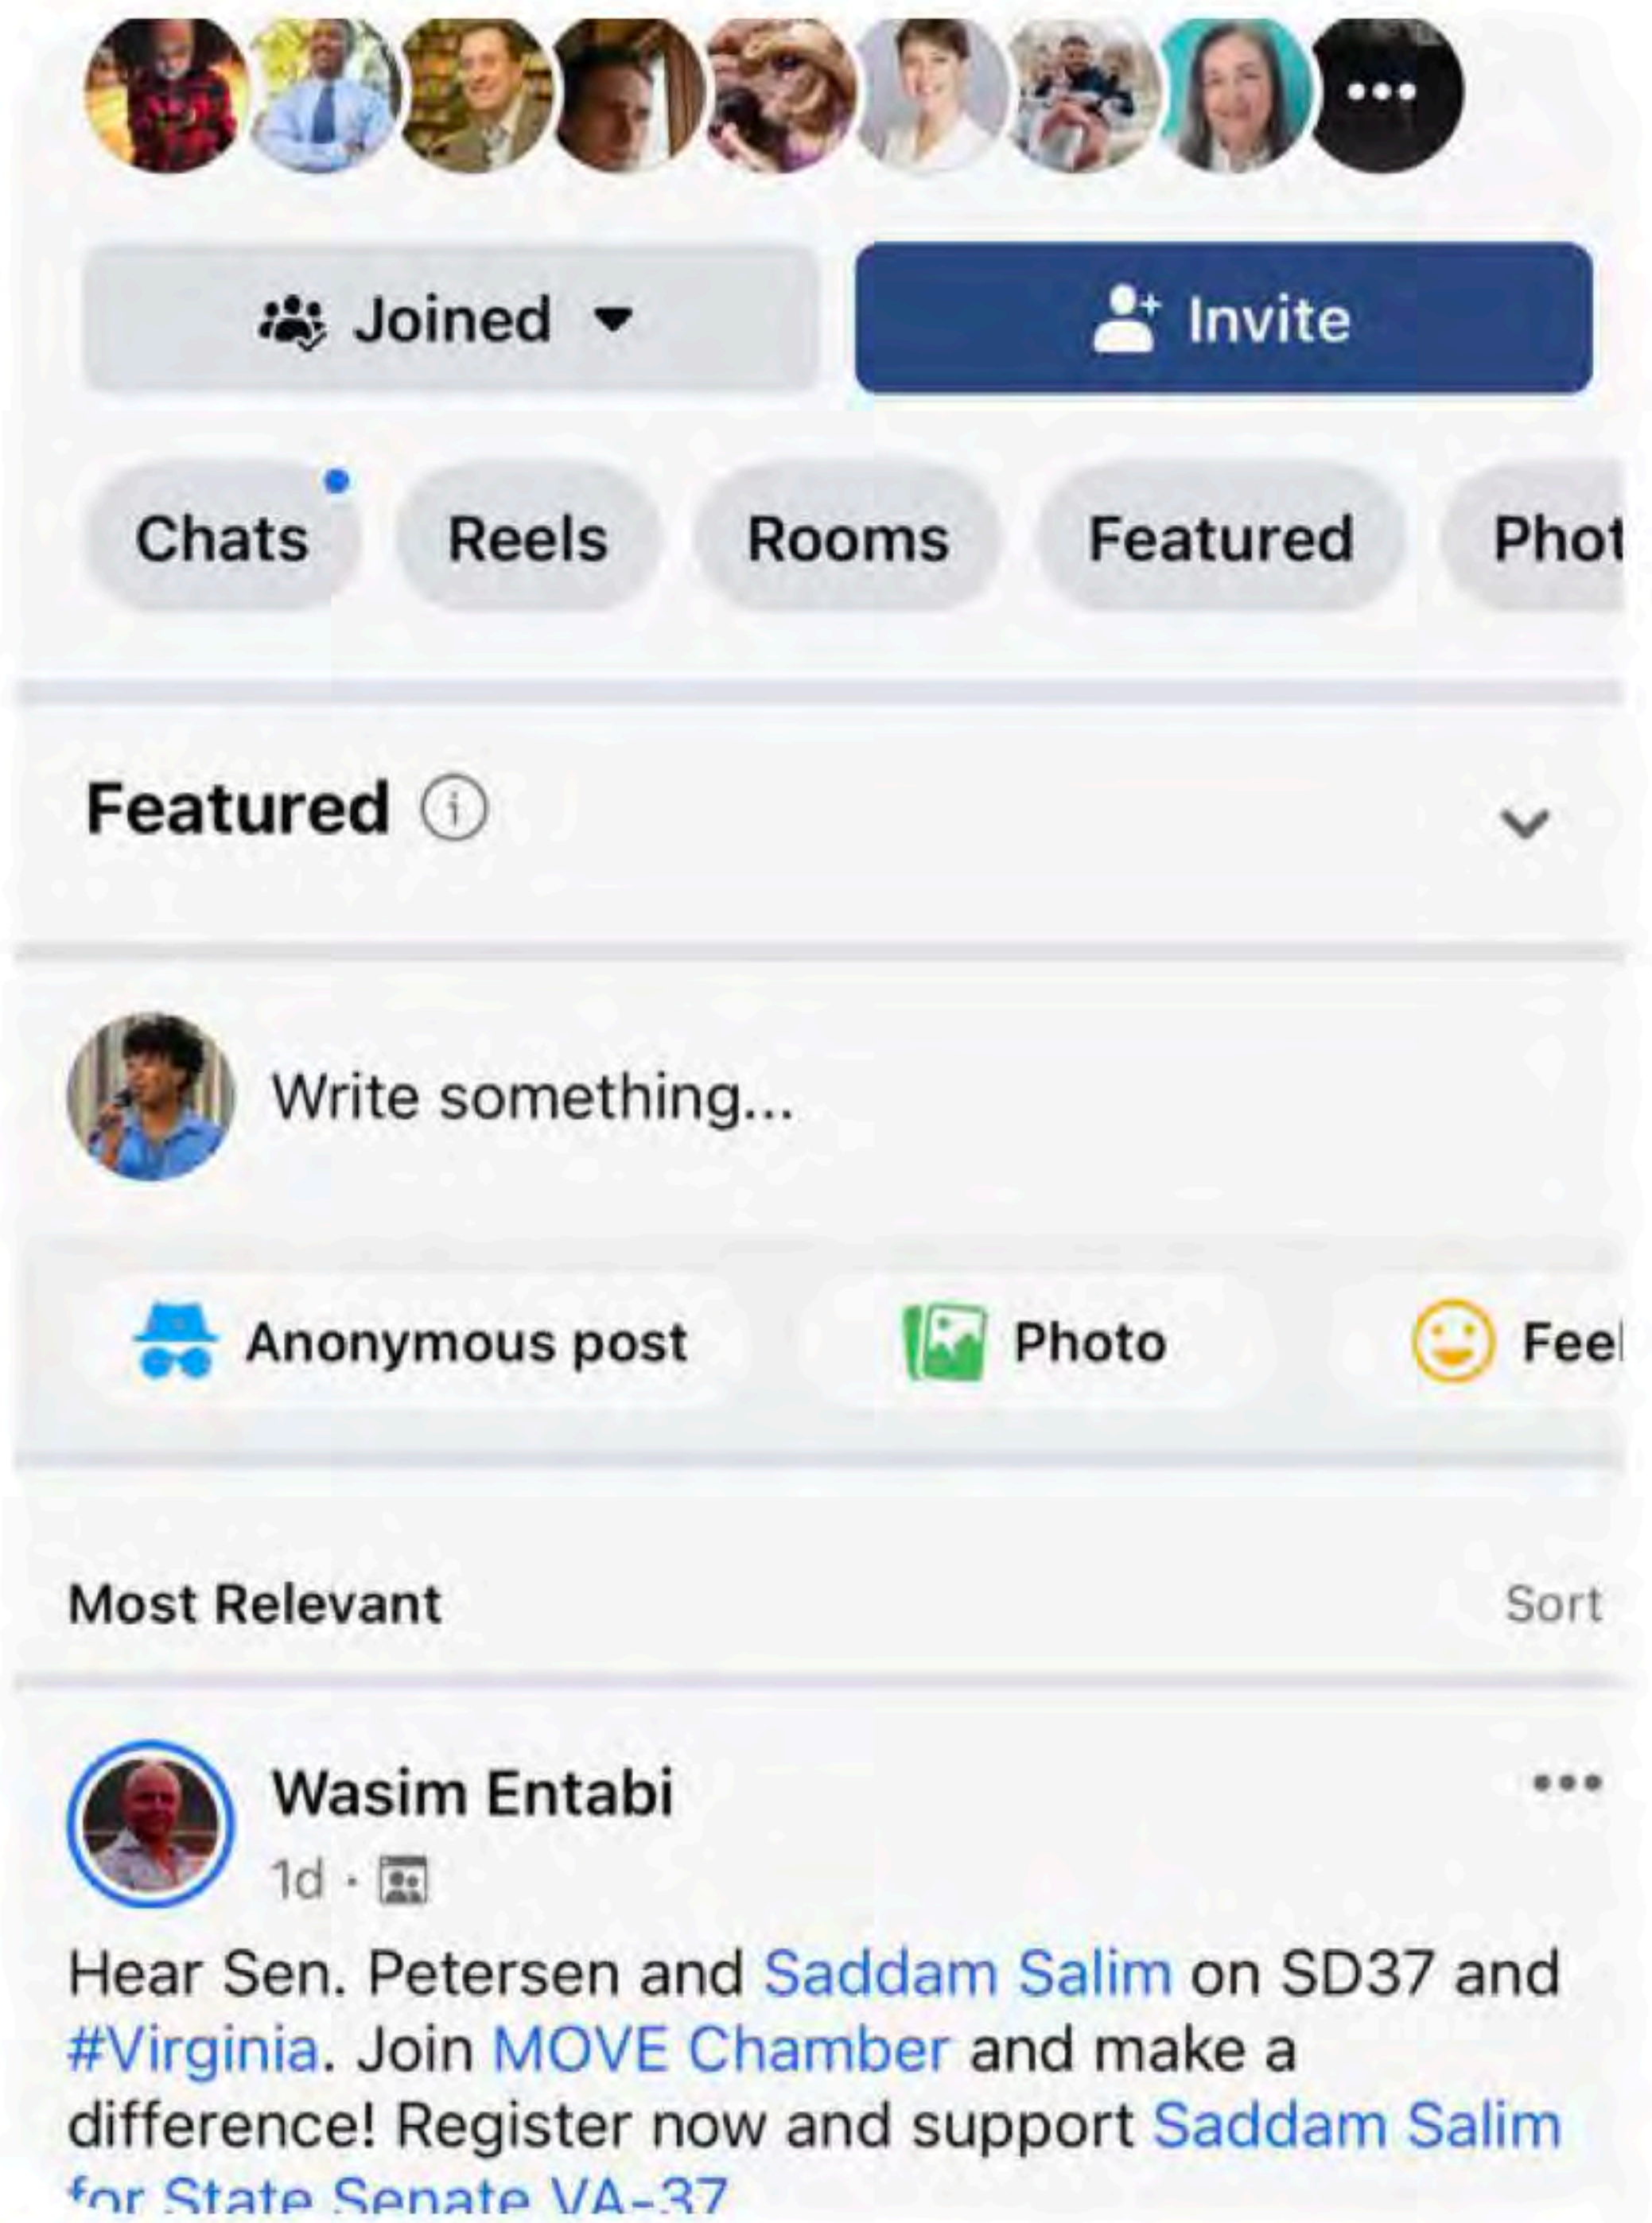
Joined

Invite

Chats

Reels

Rooms

Featured

Phot

Featured

Write something...

Anonymous post

Photo

Feel

Most Relevant

Sort

Wasim Entabi

1d ·

Hear Sen. Petersen and Saddam Salim on SD37 and #Virginia. Join MOVE Chamber and make a difference! Register now and support Saddam Salim for State Senate VA-37